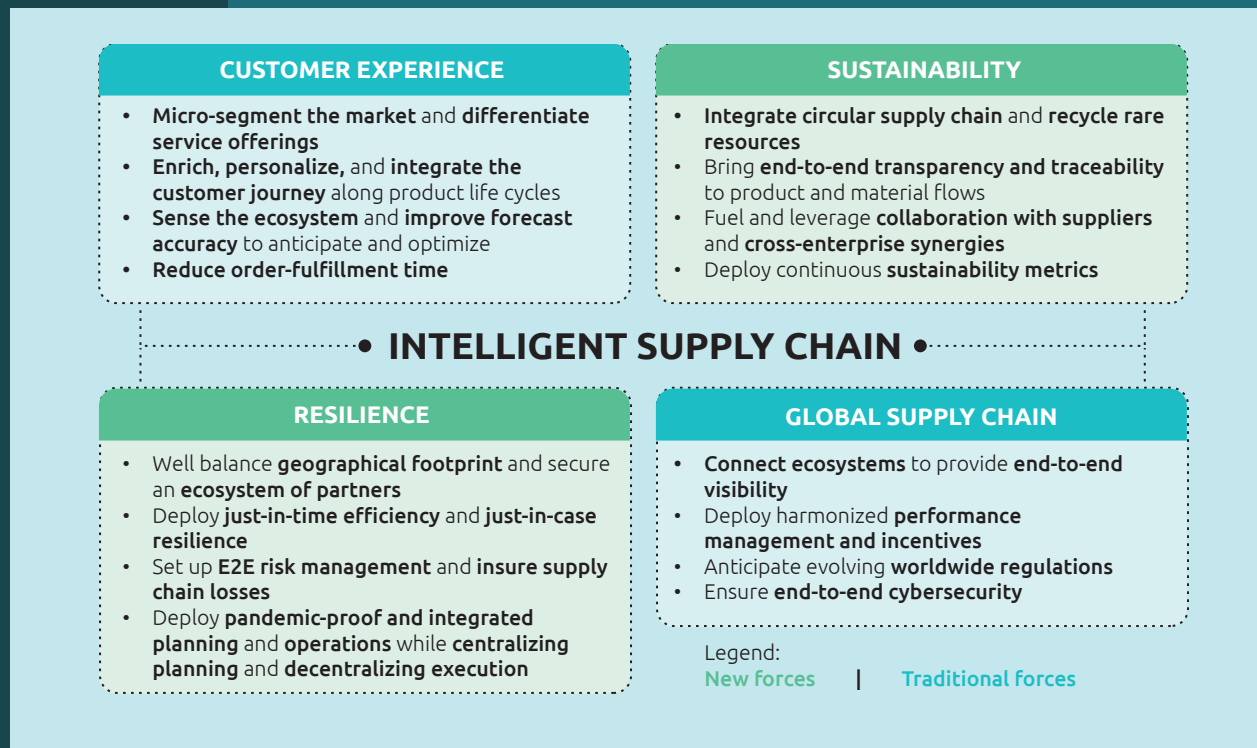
CUSTOMER EXPERIENCE

- Micro-segment the market and differentiate service offerings
- Enrich, personalize, and integrate the customer journey along product life cycles
- Sense the ecosystem and improve forecast accuracy to anticipate and optimize
- Reduce order-fulfillment time

SUSTAINABILITY

- Integrate circular supply chain and recycle rare resources
- Bring end-to-end transparency and traceability to product and material flows
- Fuel and leverage collaboration with suppliers and cross-enterprise synergies
- Deploy continuous sustainability metrics

INTELLIGENT SUPPLY CHAIN

RESILIENCE

- Well balance geographical footprint and secure an ecosystem of partners
- Deploy just-in-time efficiency and just-in-case resilience
- Set up E2E risk management and insure supply chain losses
- Deploy pandemic-proof and integrated planning and operations while centralizing planning and decentralizing execution

GLOBAL SUPPLY CHAIN

- Connect ecosystems to provide end-to-end visibility
- Deploy harmonized performance management and incentives
- Anticipate evolving worldwide regulations
- Ensure end-to-end cybersecurity

Legend:
New forces | Traditional forces